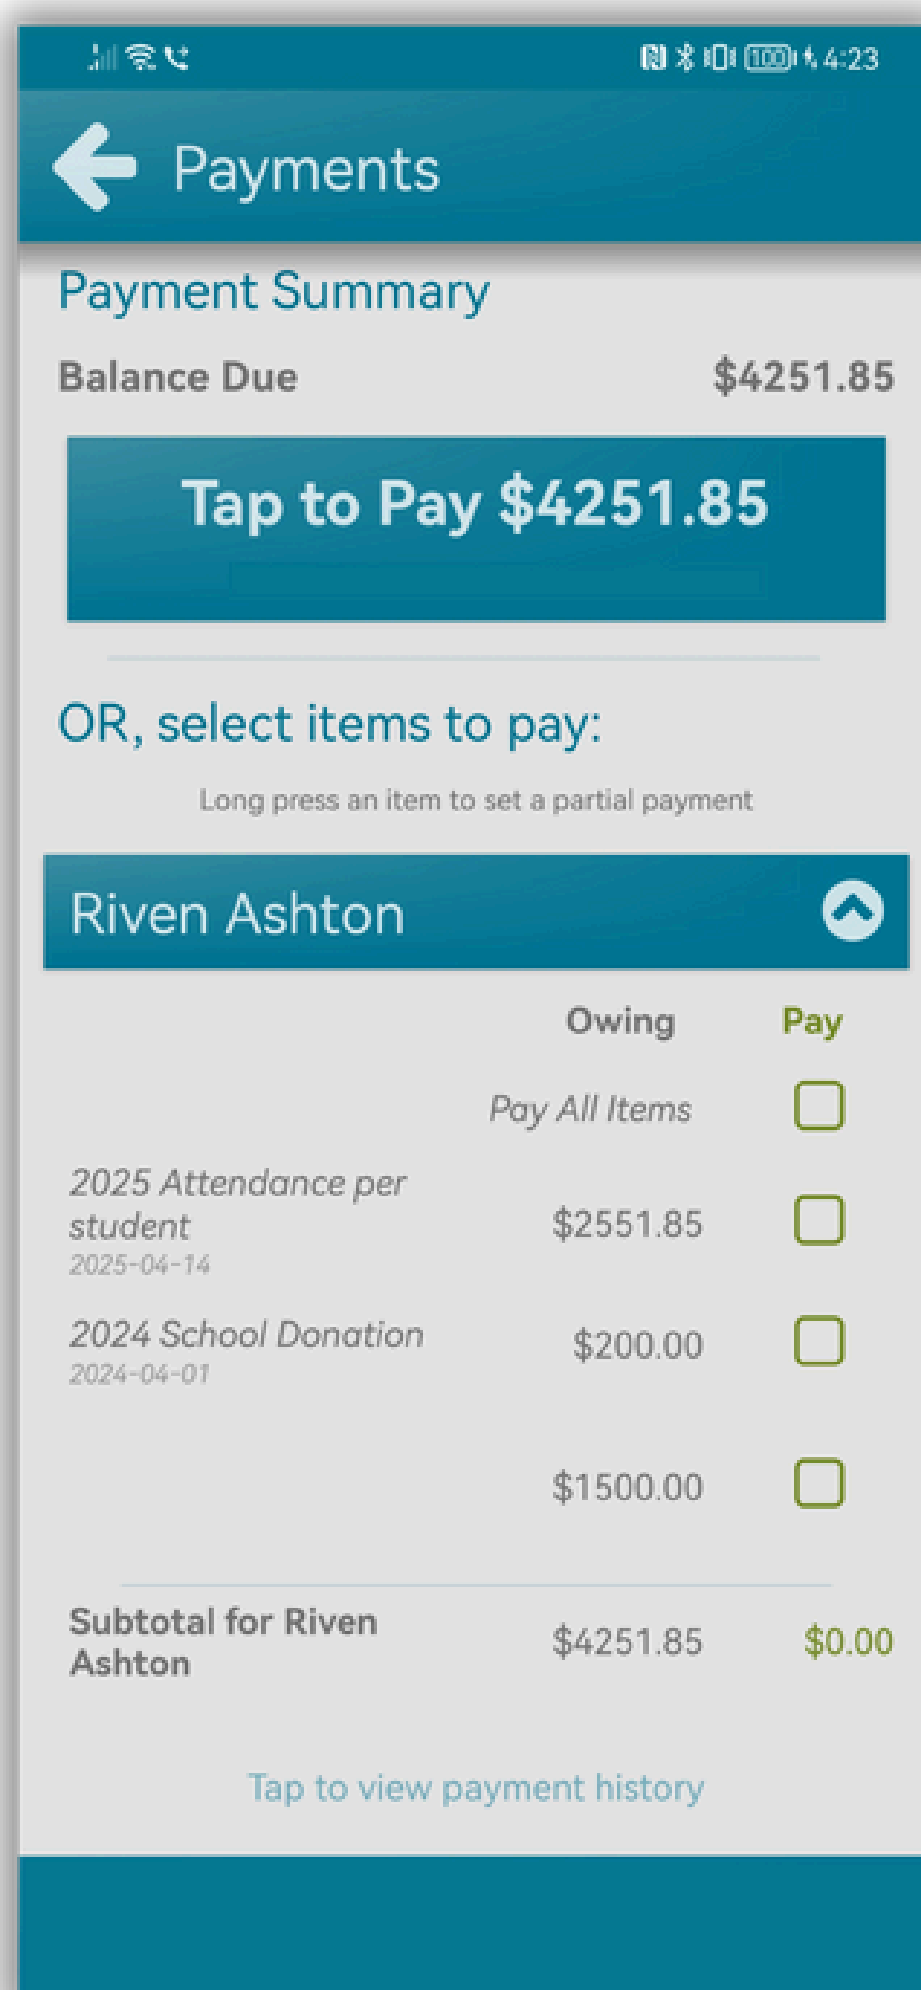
100 4:23

Payments

Payment Summary

Balance Due $4251.85

Tap to Pay $4251.85

OR, select items to pay:

Long press an item to set a partial payment

Riven Ashton

| | Owing | Pay |
|---|---|---|
| | Pay All Items | |
| 2025 Attendance per student 2025-04-14 | \$2551.85 | |
| 2024 School Donation 2024-04-01 | \$200.00 | |
| | \$1500.00 | |
| Subtotal for Riven Ashton | \$4251.85 | \$0.00 |

Tap to view payment history